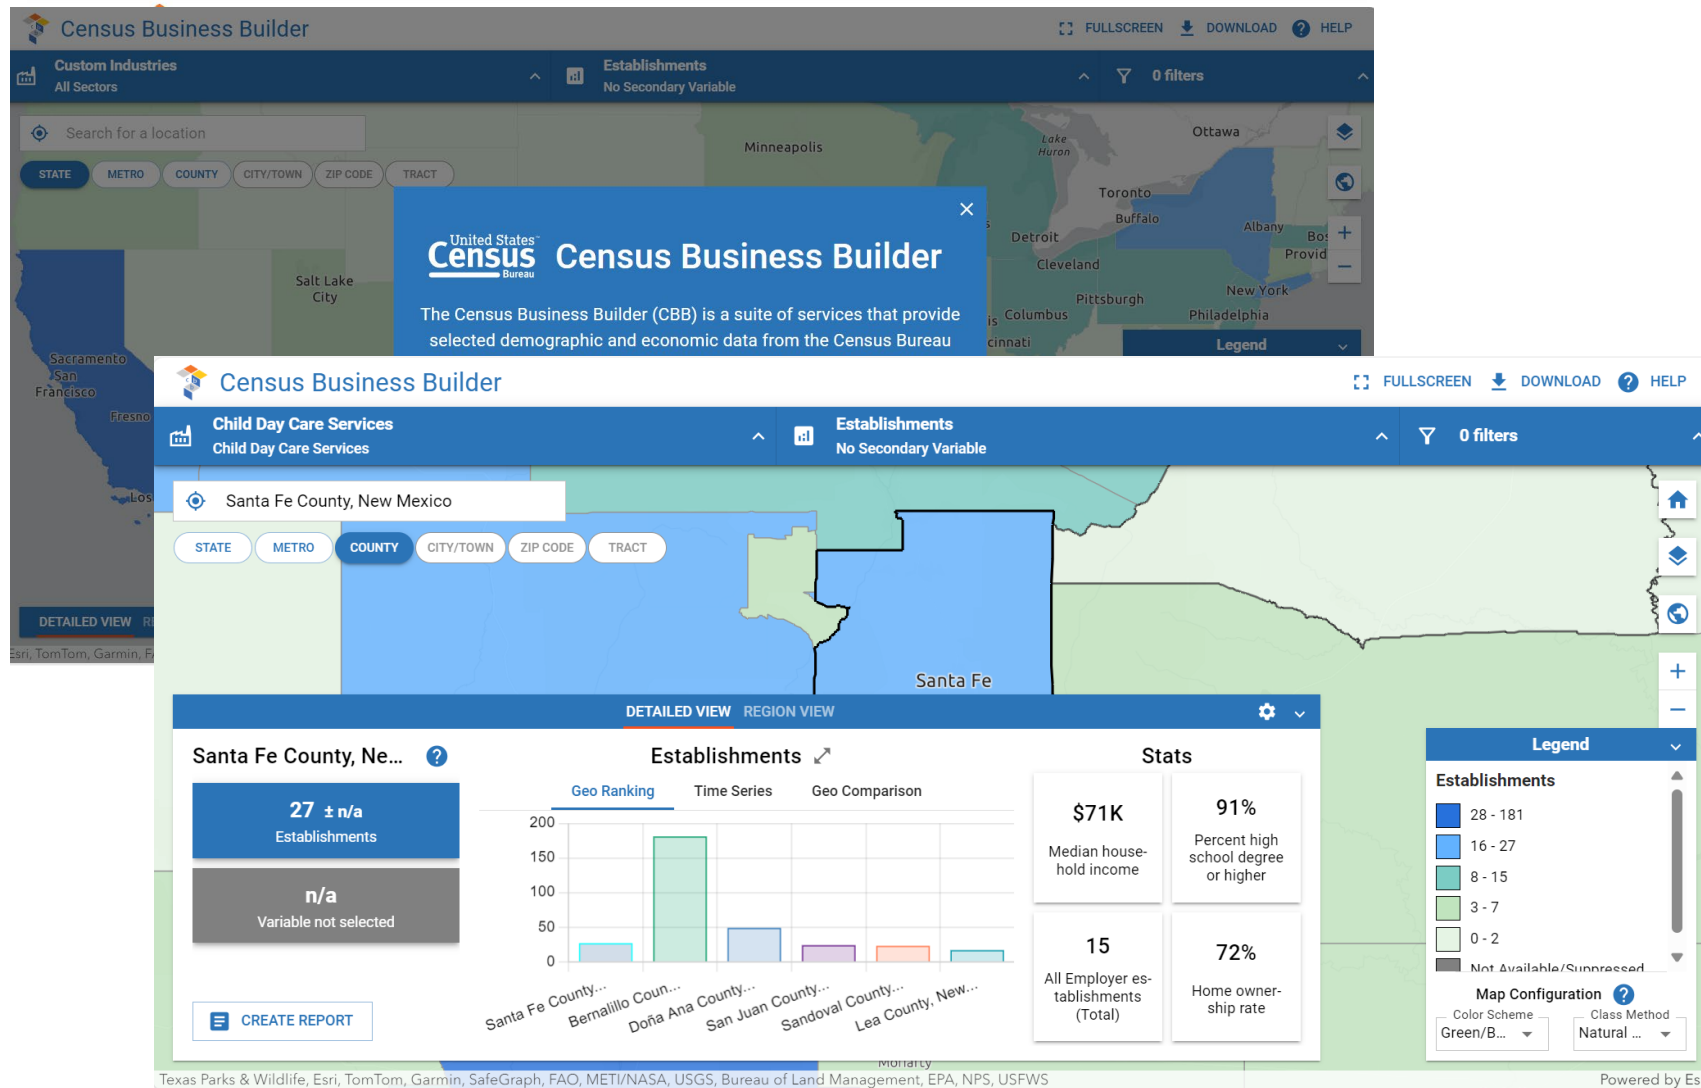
Census Business Builder
FULLSCREEN DOWNLOAD HELP
Custom Industries
All Sectors
Establishments
No Secondary Variable
0 filters
Search for a location
STATE METRO COUNTY CITY/TOWN ZIP CODE TRACT
Minneapolis
Lake Huron
Ottawa
Toronto
Buffalo
Albany
Detroit
Cleveland
Pittsburgh
New York
Philadelphia
Columbus
Salt Lake City
Sacramento
San Francisco
Fresno
Los
United States Census Bureau
Census Business Builder
The Census Business Builder (CBB) is a suite of services that provide selected demographic and economic data from the Census Bureau
Legend
DETAILED VIEW
Esri, TomTom, Garmin, F

Census Business Builder
FULLSCREEN DOWNLOAD HELP
Child Day Care Services
Child Day Care Services
Establishments
No Secondary Variable
0 filters
Santa Fe County, New Mexico
STATE METRO COUNTY CITY/TOWN ZIP CODE TRACT
Santa Fe
DETAILED VIEW REGION VIEW
Santa Fe County, Ne...
27 ± n/a
Establishments
n/a
Variable not selected
CREATE REPORT
Establishments
Geo Ranking Time Series Geo Comparison
200
150
100
50
0
Santa Fe County...
Bernalillo Coun...
Doña Ana County...
San Juan County...
Sandoval County...
Lea County, New...
Stats
$71K
Median household income
91%
Percent high school degree or higher
15
All Employer establishments (Total)
72%
Home ownership rate
Legend
Establishments
28 - 181
16 - 27
8 - 15
3 - 7
0 - 2
Not Available/Suppressed
Map Configuration
Color Scheme
Green/B...
Class Method
Natural ...
Moriarty
Texas Parks & Wildlife, Esri, TomTom, Garmin, SafeGraph, FAO, METI/NASA, USGS, Bureau of Land Management, EPA, NPS, USFWS
Powered by Es